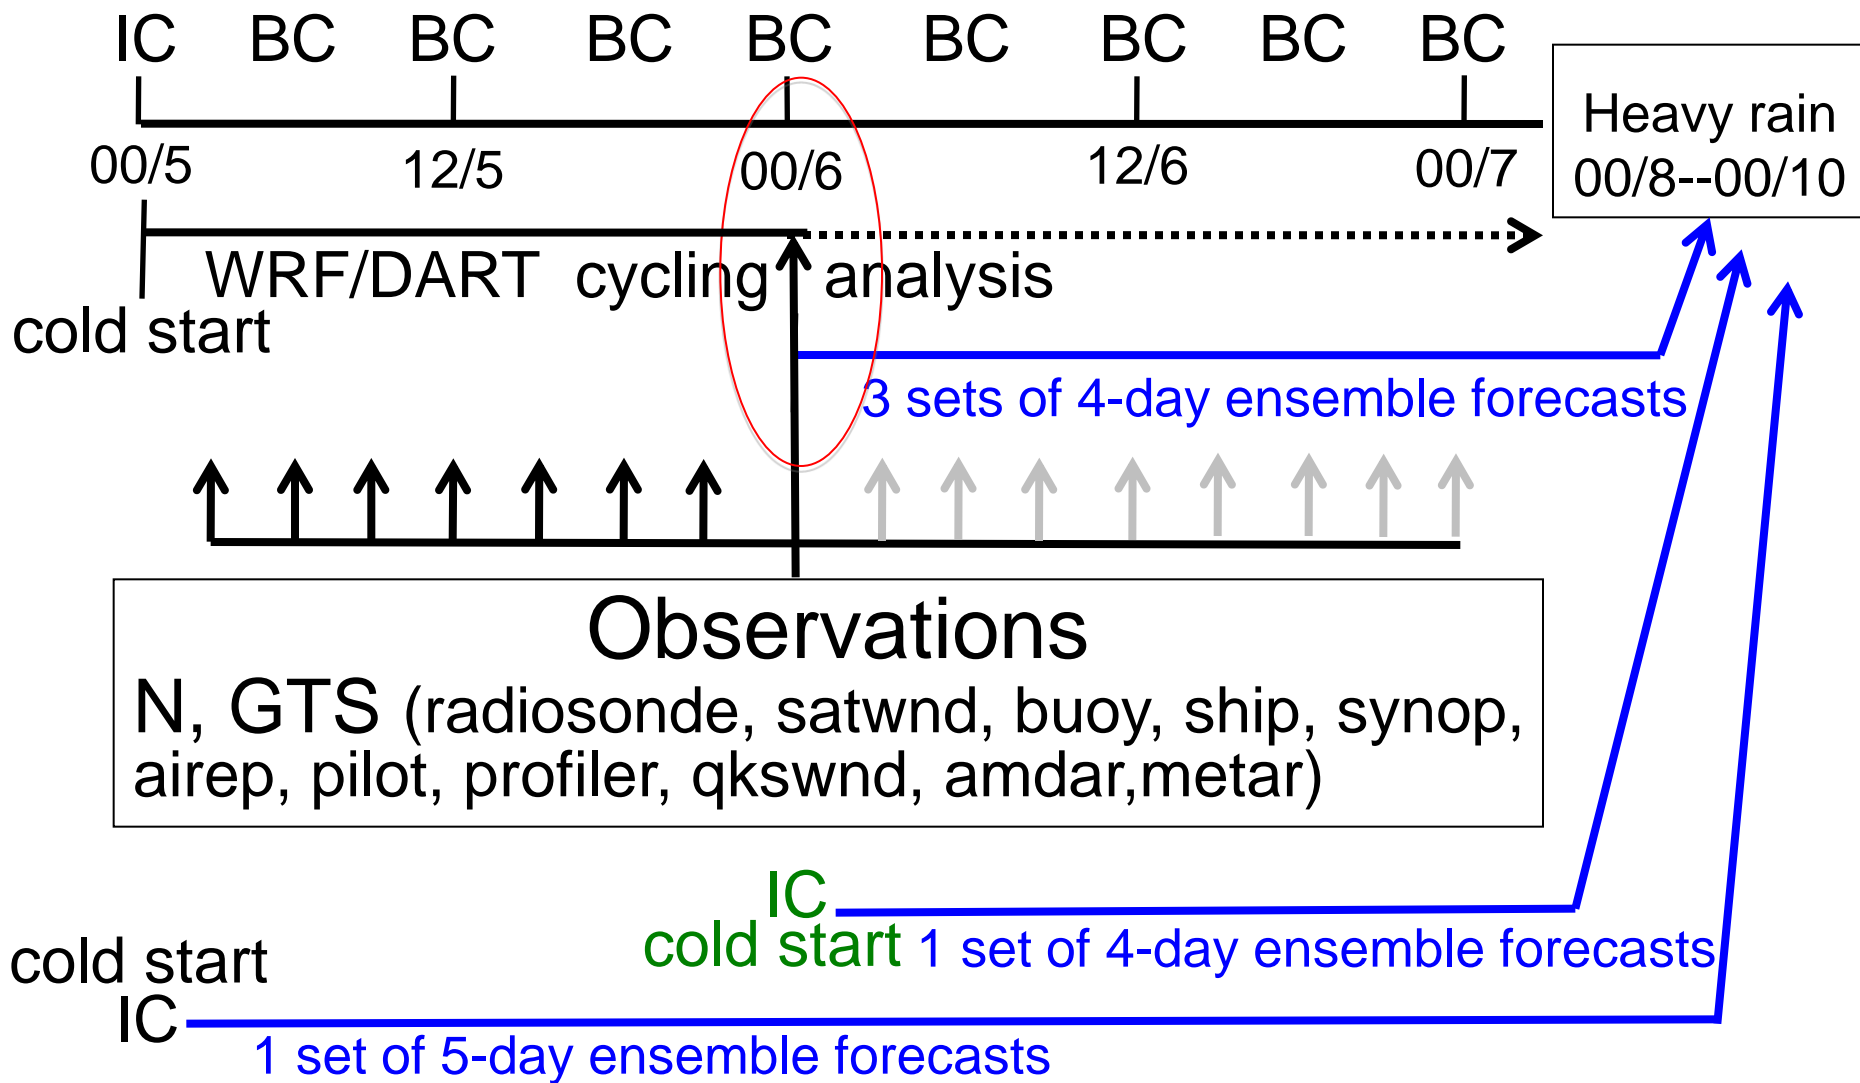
IC BC BC BC BC BC BC BC BC

00/5 12/5 00/6 12/6 00/7

Heavy rain 00/8--00/10

WRF/DART cycling analysis

cold start

3 sets of 4-day ensemble forecasts

Observations
N, GTS (radiosonde, satwnd, buoy, ship, synop, airep, pilot, profiler, qkswnd, amdar,metar)

IC
cold start 1 set of 4-day ensemble forecasts

cold start
IC
1 set of 5-day ensemble forecasts